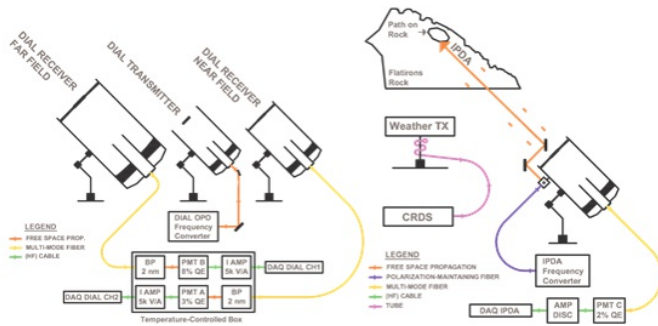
DIAL RECEIVER FAR FIELD

DIAL TRANSMITTER

DIAL RECEIVER NEAR FIELD

DIAL OPO Frequency Converter

LEGEND
FREE SPACE PROP.
MULTI-MODE FIBER
(HF) CABLE

BP 2 nm

PMT B 8% QE

I AMP 5k V/A

DAQ DIAL CH1

DAQ DIAL CH2

I AMP 5k V/A

PMT A 3% QE

BP 2 nm

Temperature-Controlled Box

Path on Rock

Flatirons Rock

IPDA

Weather TX

CRDS

LEGEND
FREE SPACE PROPAGATION
POLARIZATION-MAINTAINING FIBER
MULTI-MODE FIBER
(HF) CABLE
TUBE

IPDA Frequency Converter

DAQ IPDA

AMP DISC

PMT C 2% QE